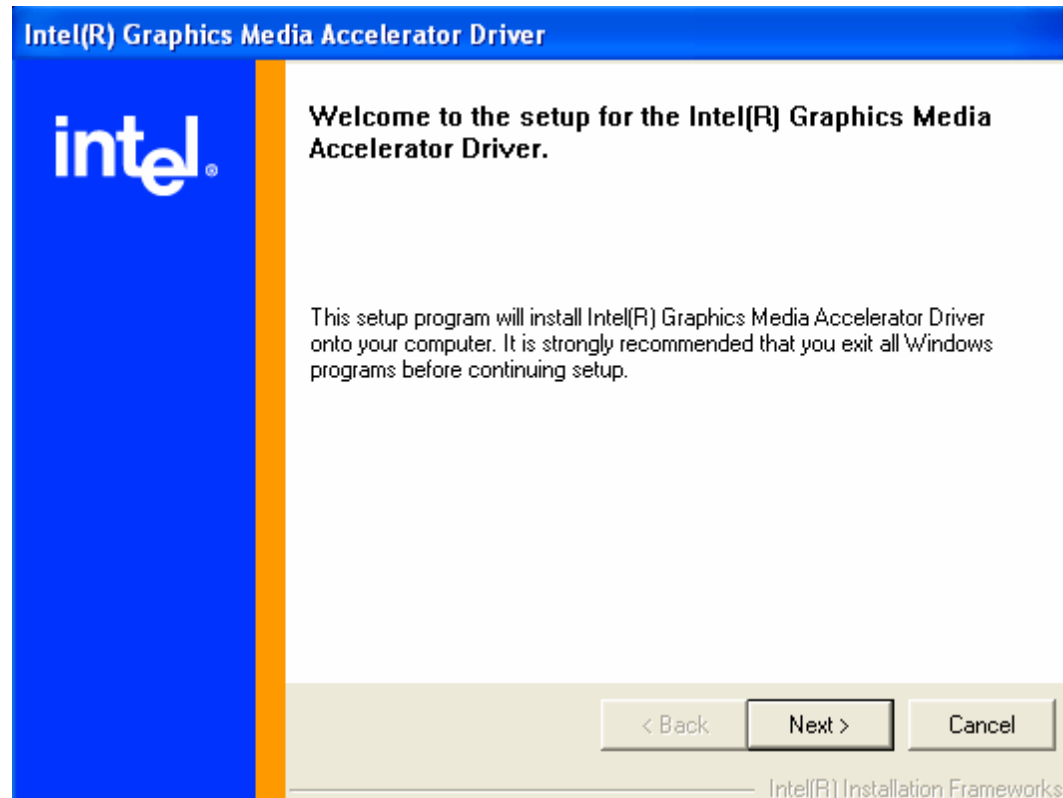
Intel(R) Graphics Media Accelerator Driver

intel.

Welcome to the setup for the Intel(R) Graphics Media Accelerator Driver.

This setup program will install Intel(R) Graphics Media Accelerator Driver onto your computer. It is strongly recommended that you exit all Windows programs before continuing setup.

< Back

Next >

Cancel

Intel(R) Installation Frameworks